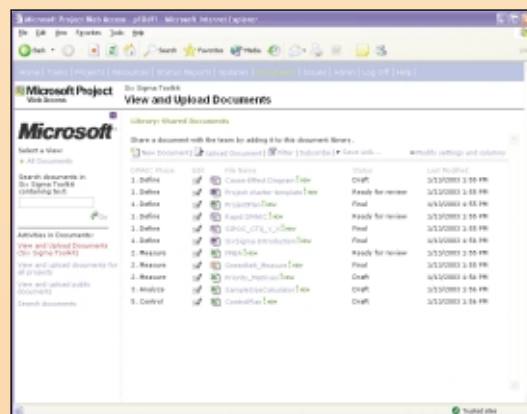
Microsoft Project Web Access - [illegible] - Microsoft Internet Explorer

File Edit View Favorites Tools Help

Back Search Favorites Media

Home | Tasks | Projects | Resources | Status Reports | Updates | Documents | Issues | Admin | Log Off | Help

Microsoft Project Web Access

Six Sigma Toolkit
View and Upload Documents

Microsoft

Select a View:
All Documents

Search documents in Six Sigma Toolkit containing text:

Go

Activities in Documents:
View and Upload Documents (Six Sigma Toolkit)
View and upload documents for all projects
View and upload public documents
Search documents

Library: Shared Documents

Share a document with the team by adding it to this document library.

New Document | Upload Document | Filter | Subscribe | Save and... | Modify settings and columns

| DMAIC Phase | Edit | File Name | Status | Last Modified |
|---|---|---|---|---|
| 1. Define | | Cause-Effect Diagram NEW | Draft | 3/13/2003 1:55 PM |
| 1. Define | | Project charter template NEW | Ready for review | 3/13/2003 1:55 PM |
| 1. Define | | ProjectPlan NEW | Final | 3/13/2003 4:55 PM |
| 1. Define | | Rapid DMAIC NEW | Ready for review | 3/13/2003 1:55 PM |
| 1. Define | | SIPOC_CTQ_V_ NEW | Draft | 3/13/2003 1:55 PM |
| 1. Define | | SixSigma Introduction NEW | Final | 3/13/2003 4:56 PM |
| 2. Measure | | FMEA NEW | Ready for review | 3/13/2003 1:55 PM |
| 2. Measure | | GreenBelt_Measure NEW | Final | 3/13/2003 1:55 PM |
| 2. Measure | | Process_Mapping NEW | Draft | 3/13/2003 1:55 PM |
| 3. Analyze | | SampleSizeCalculator NEW | Draft | 3/13/2003 1:55 PM |
| 5. Control | | ControlPlan NEW | Draft | 3/13/2003 1:55 PM |

Trusted sites